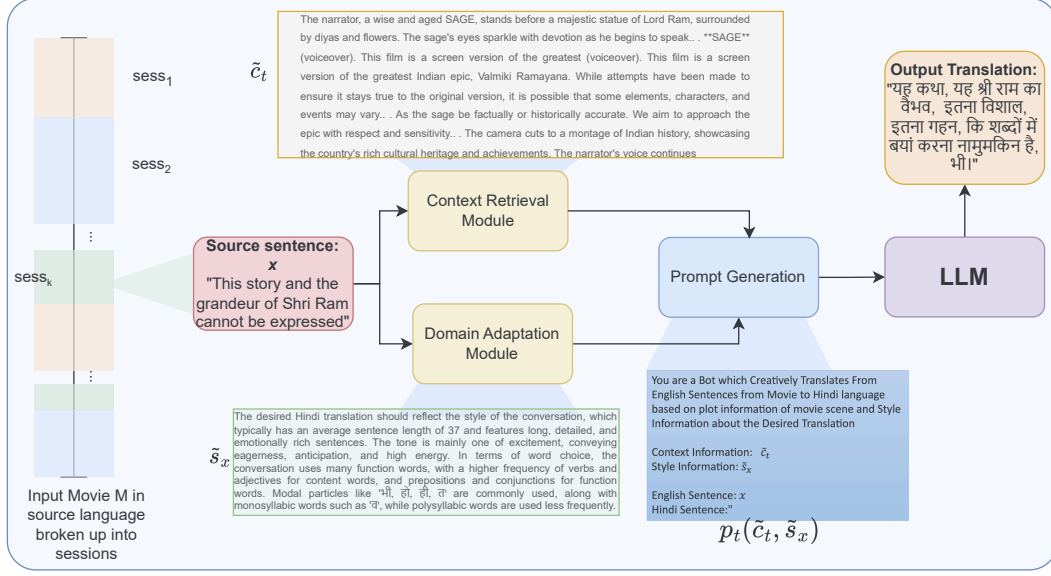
$\tilde{c}_t$

The narrator, a wise and aged SAGE, stands before a majestic statue of Lord Ram, surrounded by diyas and flowers. The sage's eyes sparkle with devotion as he begins to speak.. . **SAGE** (voiceover). This film is a screen version of the greatest (voiceover). This film is a screen version of the greatest Indian epic, Valmiki Ramayana. While attempts have been made to ensure it stays true to the original version, it is possible that some elements, characters, and events may vary.. . As the sage be factually or historically accurate. We aim to approach the epic with respect and sensitivity.. . The camera cuts to a montage of Indian history, showcasing the country's rich cultural heritage and achievements. The narrator's voice continues

sess$_1$

sess$_2$

⋮

sess$_k$

⋮

Input Movie M in source language broken up into sessions

Source sentence:
$x$
"This story and the grandeur of Shri Ram cannot be expressed"

Context Retrieval Module

Domain Adaptation Module

Prompt Generation

LLM

Output Translation:
"यह कथा, यह श्री राम का वैभव, इतना विशाल, इतना गहन, कि शब्दों में बयां करना नामुमकिन है, भी।"

$\tilde{s}_x$

The desired Hindi translation should reflect the style of the conversation, which typically has an average sentence length of 37 and features long, detailed, and emotionally rich sentences. The tone is mainly one of excitement, conveying eagerness, anticipation, and high energy. In terms of word choice, the conversation uses many function words, with a higher frequency of verbs and adjectives for content words, and prepositions and conjunctions for function words. Modal particles like 'भी, हों, ही, तो' are commonly used, along with monosyllabic words such as 'व', while polysyllabic words are used less frequently.

You are a Bot which Creatively Translates From English Sentences from Movie to Hindi language based on plot information of movie scene and Style Information about the Desired Translation

Context Information: $\tilde{c}_t$
Style Information: $\tilde{s}_x$

English Sentence: $x$
Hindi Sentence:"

$p_t(\tilde{c}_t, \tilde{s}_x)$